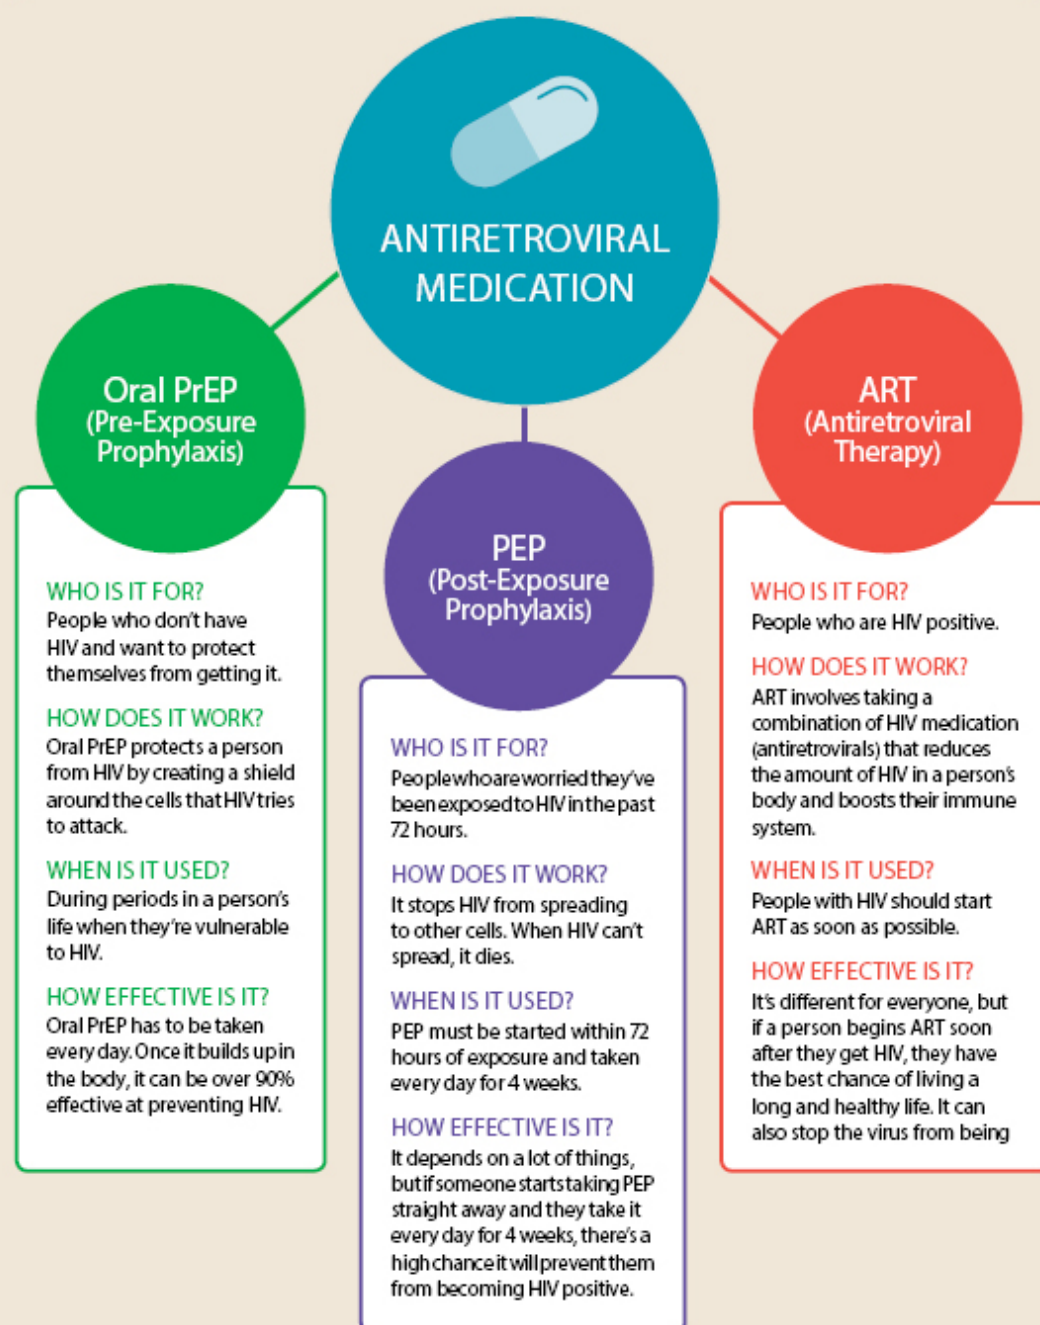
ANTIRETROVIRAL MEDICATION

Oral PrEP
(Pre-Exposure Prophylaxis)

WHO IS IT FOR?
People who don't have HIV and want to protect themselves from getting it.

HOW DOES IT WORK?
Oral PrEP protects a person from HIV by creating a shield around the cells that HIV tries to attack.

WHEN IS IT USED?
During periods in a person's life when they're vulnerable to HIV.

HOW EFFECTIVE IS IT?
Oral PrEP has to be taken every day. Once it builds up in the body, it can be over 90% effective at preventing HIV.

PEP
(Post-Exposure Prophylaxis)

WHO IS IT FOR?
People who are worried they've been exposed to HIV in the past 72 hours.

HOW DOES IT WORK?
It stops HIV from spreading to other cells. When HIV can't spread, it dies.

WHEN IS IT USED?
PEP must be started within 72 hours of exposure and taken every day for 4 weeks.

HOW EFFECTIVE IS IT?
It depends on a lot of things, but if someone starts taking PEP straight away and they take it every day for 4 weeks, there's a high chance it will prevent them from becoming HIV positive.

ART
(Antiretroviral Therapy)

WHO IS IT FOR?
People who are HIV positive.

HOW DOES IT WORK?
ART involves taking a combination of HIV medication (antiretrovirals) that reduces the amount of HIV in a person's body and boosts their immune system.

WHEN IS IT USED?
People with HIV should start ART as soon as possible.

HOW EFFECTIVE IS IT?
It's different for everyone, but if a person begins ART soon after they get HIV, they have the best chance of living a long and healthy life. It can also stop the virus from being